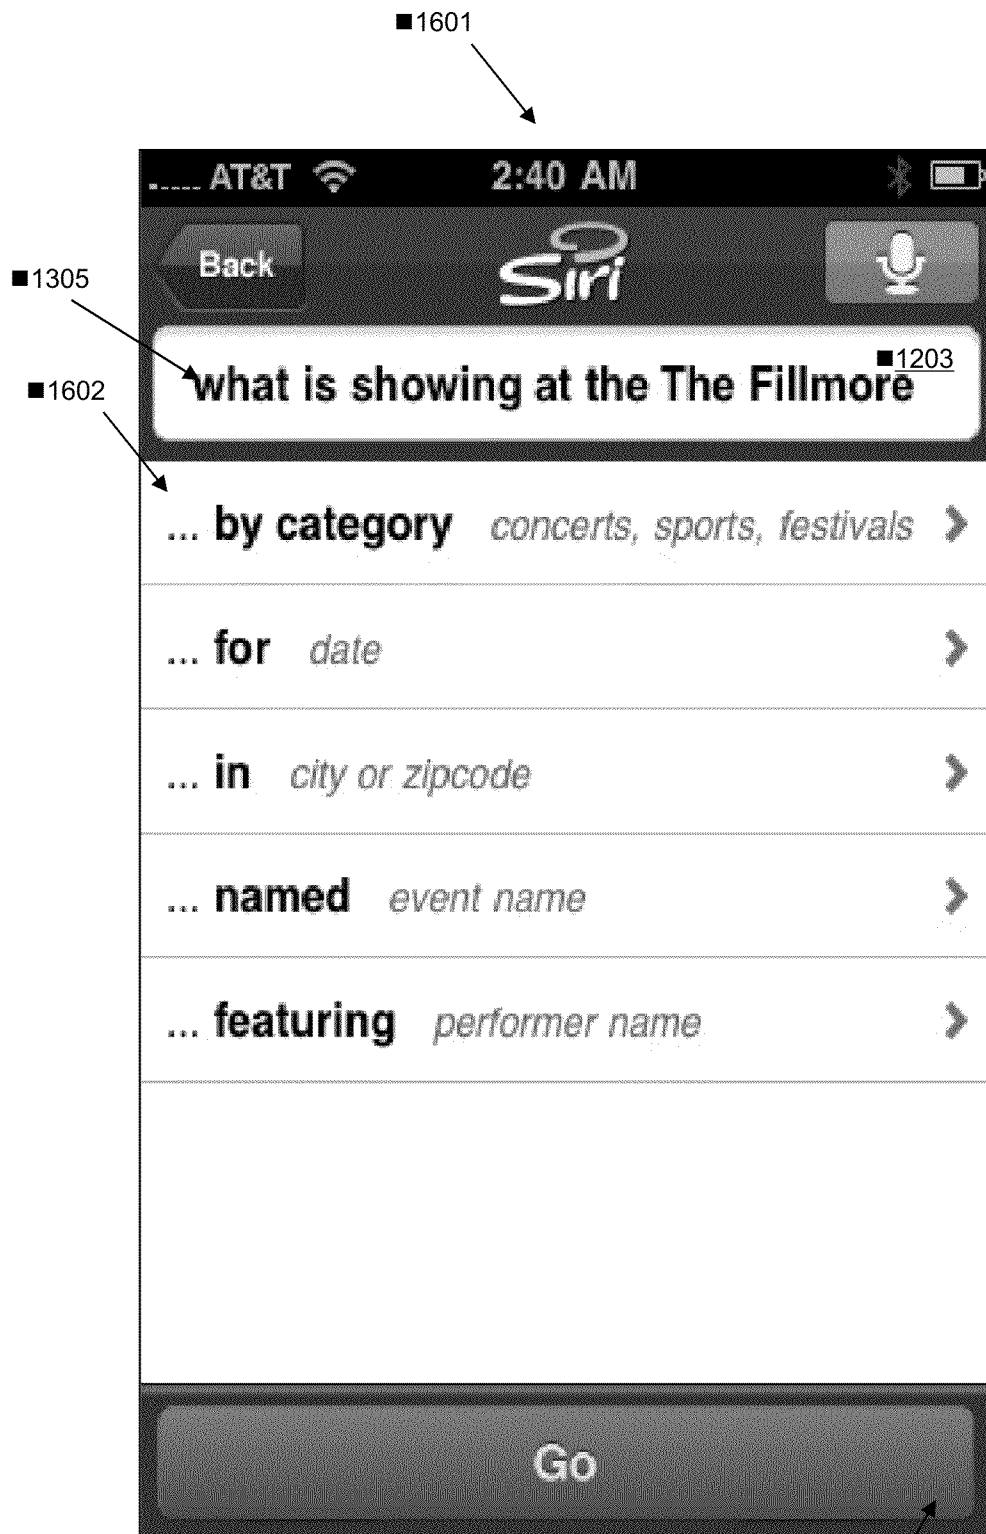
■1601

AT&T 2:40 AM

Back Siri

■1305

■1203

■1602

what is showing at the The Fillmore

... by category concerts, sports, festivals

... for date

... in city or zipcode

... named event name

... featuring performer name

Go